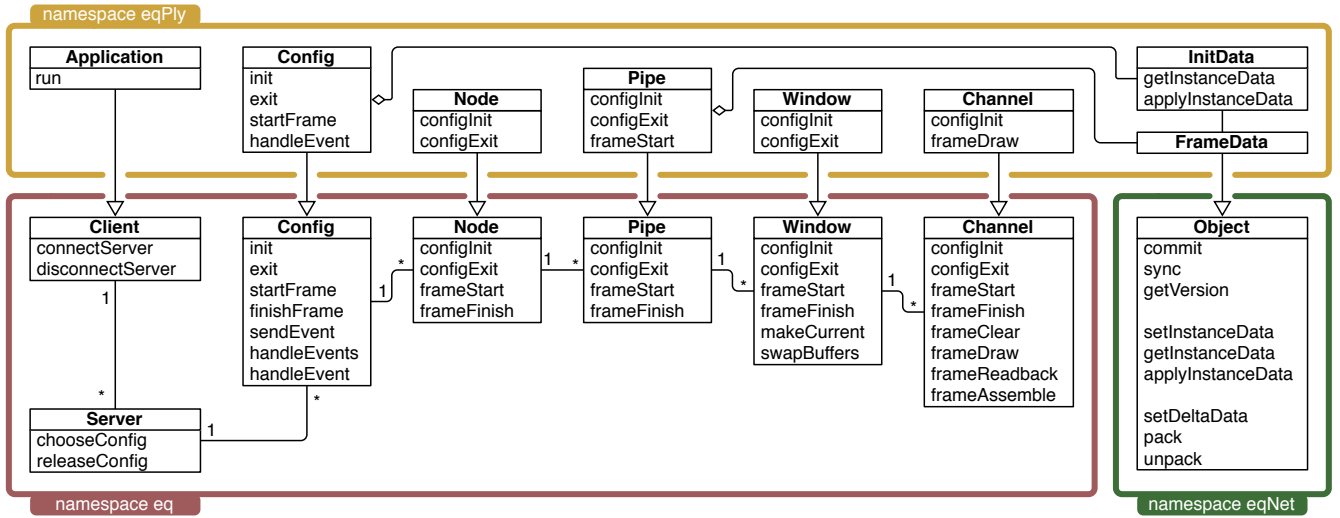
namespace eqPly

Application
run

Config
init
exit
startFrame
handleEvent

Node
configInit
configExit

Pipe
configInit
configExit
frameStart

Window
configInit
configExit

Channel
configInit
frameDraw

InitData
getInstanceData
applyInstanceData

FrameData

Client
connectServer
disconnectServer

1

*

Server
chooseConfig
releaseConfig

1

*

Config
init
exit
startFrame
finishFrame
sendEvent
handleEvents
handleEvent

1

*

Node
configInit
configExit
frameStart
frameFinish

1

*

Pipe
configInit
configExit
frameStart
frameFinish

1

*

Window
configInit
configExit
frameStart
frameFinish
makeCurrent
swapBuffers

1

*

Channel
configInit
configExit
frameStart
frameFinish
frameClear
frameDraw
frameReadback
frameAssemble

namespace eq

Object
commit
sync
getVersion

setInstanceData
getInstanceData
applyInstanceData

setDeltaData
pack
unpack

namespace eqNet